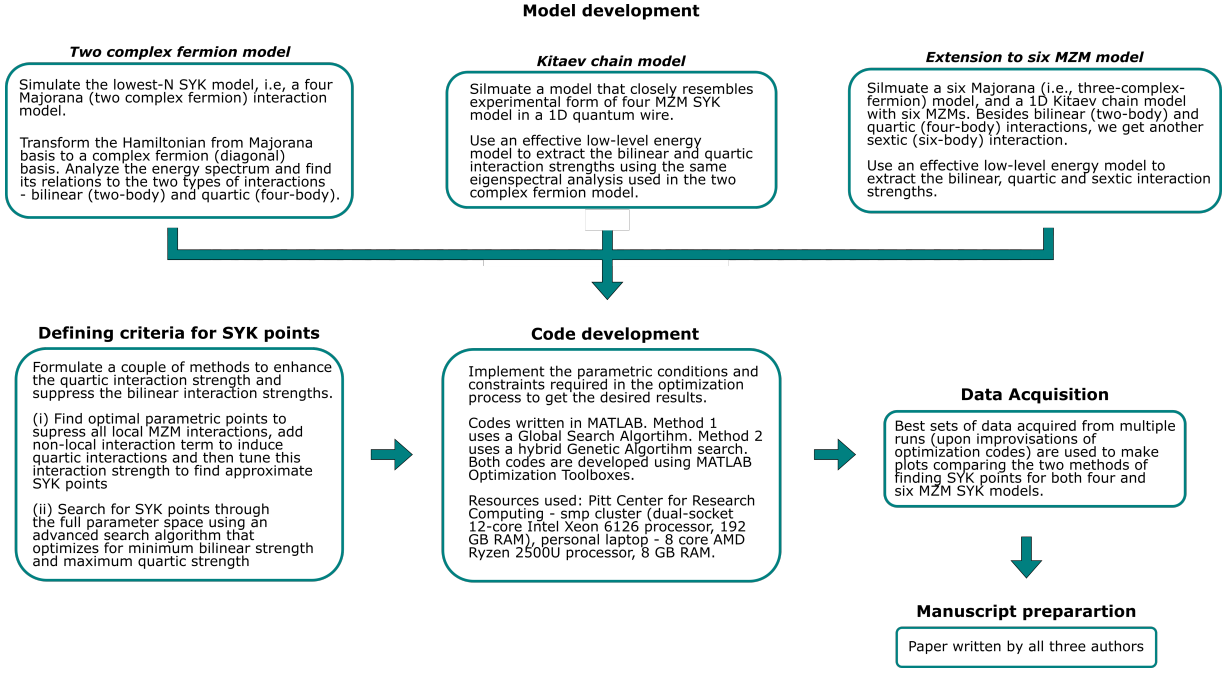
Model development

Two complex fermion model

Simulate the lowest-N SYK model, i.e, a four Majorana (two complex fermion) interaction model.

Transform the Hamiltonian from Majorana basis to a complex fermion (diagonal) basis. Analyze the energy spectrum and find its relations to the two types of interactions - bilinear (two-body) and quartic (four-body).

Kitaev chain model

Silmuate a model that closely resembles experimental form of four MZM SYK model in a 1D quantum wire.

Use an effective low-level energy model to extract the bilinear and quartic interaction strengths using the same eigenspectral analysis used in the two complex fermion model.

Extension to six MZM model

Silmuate a six Majorana (i.e., three-complex-fermion) model, and a 1D Kitaev chain model with six MZMs. Besides bilinear (two-body) and quartic (four-body) interactions, we get another sextic (six-body) interaction.

Use an effective low-level energy model to extract the bilinear, quartic and sextic interaction strengths.

Defining criteria for SYK points

Formulate a couple of methods to enhance the quartic interaction strength and suppress the bilinear interaction strengths.

(i) Find optimal parametric points to supress all local MZM interactions, add non-local interaction term to induce quartic interactions and then tune this interaction strength to find approximate SYK points

(ii) Search for SYK points through the full parameter space using an advanced search algorithm that optimizes for minimum bilinear strength and maximum quartic strength

Code development

Implement the parametric conditions and constraints required in the optimization process to get the desired results.

Codes written in MATLAB. Method 1 uses a Global Search Algortihm. Method 2 uses a hybrid Genetic Algortihm search. Both codes are developed using MATLAB Optimization Toolboxes.

Resources used: Pitt Center for Research Computing - smp cluster (dual-socket 12-core Intel Xeon 6126 processor, 192 GB RAM), personal laptop - 8 core AMD Ryzen 2500U processor, 8 GB RAM.

Data Acquisition

Best sets of data acquired from multiple runs (upon improvisations of optimization codes) are used to make plots comparing the two methods of finding SYK points for both four and six MZM SYK models.

Manuscript preparartion

Paper written by all three authors